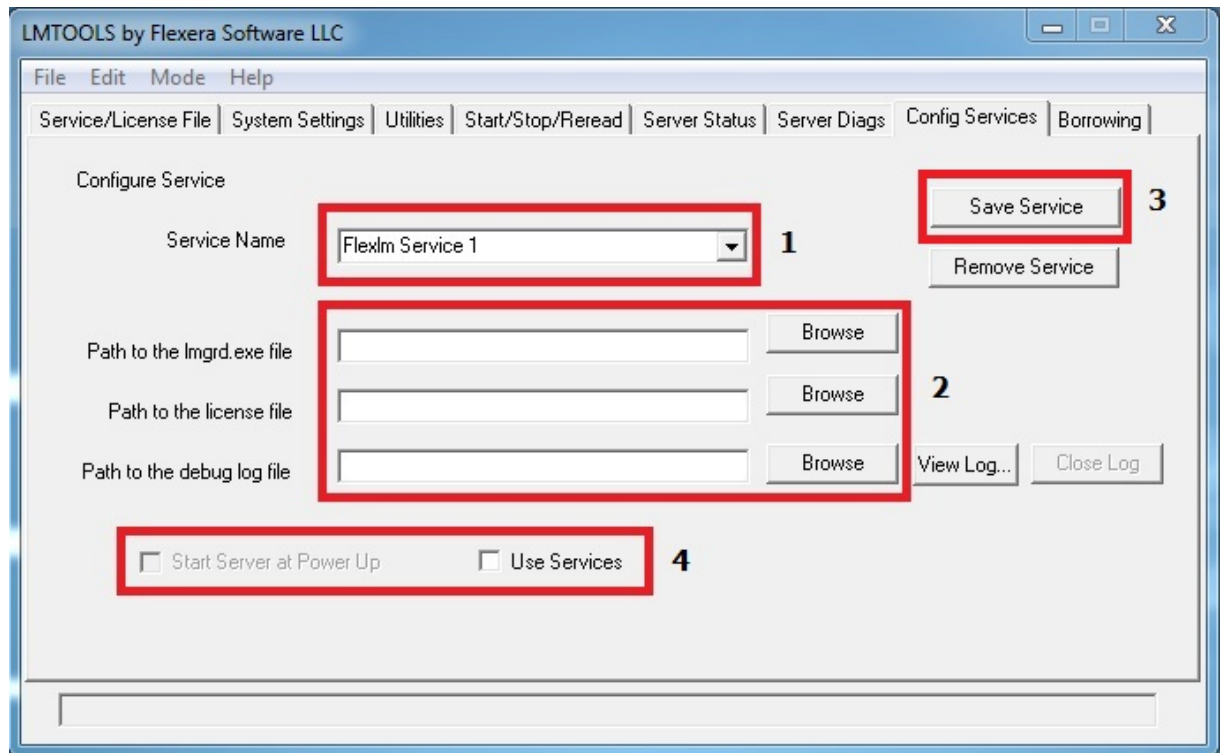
LMTOOLS by Flexera Software LLC

File Edit Mode Help

Service/License File | System Settings | Utilities | Start/Stop/Reread | Server Status | Server Diags | Config Services | Borrowing

Configure Service

Save Service 3

Service Name Flexlm Service 1 1

Remove Service

Path to the lmgrd.exe file Browse

Path to the license file Browse 2

Path to the debug log file Browse View Log... Close Log

Start Server at Power Up Use Services 4